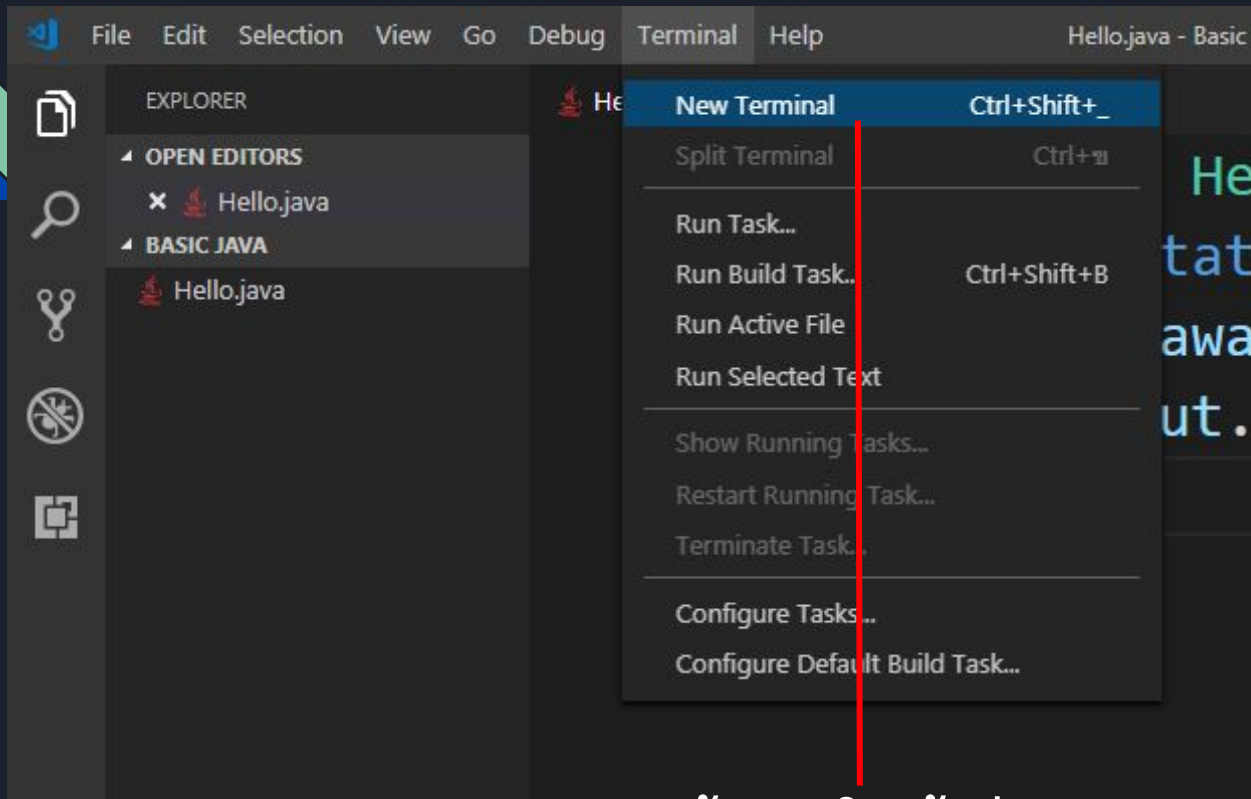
File Edit Selection View Go Debug Terminal Help Hello.java - Basic

EXPLORER
OPEN EDITORS
× Hello.java
BASIC JAVA
Hello.java

He

New Terminal Ctrl+Shift+_
Split Terminal Ctrl+ฃ
Run Task...
Run Build Task... Ctrl+Shift+B
Run Active File
Run Selected Text
Show Running Tasks...
Restart Running Task...
Terminate Task...
Configure Tasks...
Configure Default Build Task...

He
tat
awa
ut.

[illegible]